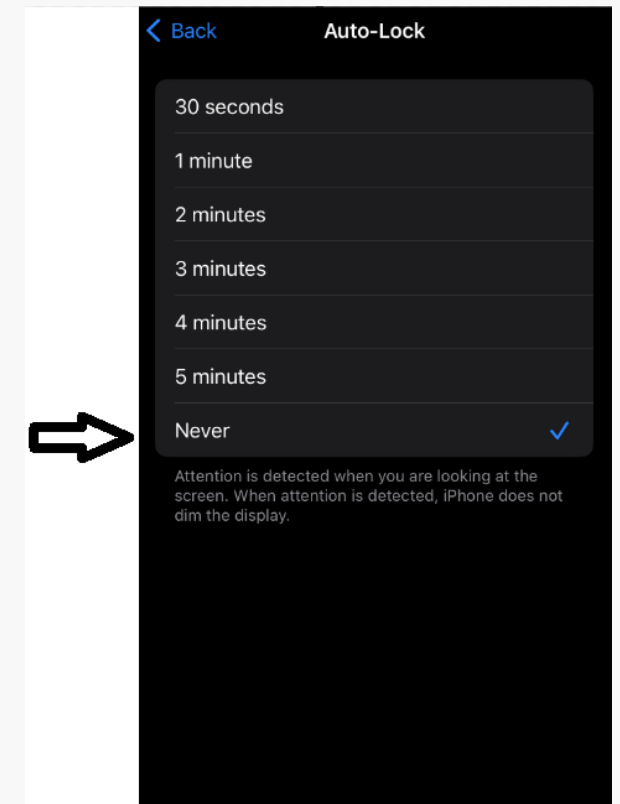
< Back

Auto-Lock

30 seconds

1 minute

2 minutes

3 minutes

4 minutes

5 minutes

Never ✓

Attention is detected when you are looking at the screen. When attention is detected, iPhone does not dim the display.